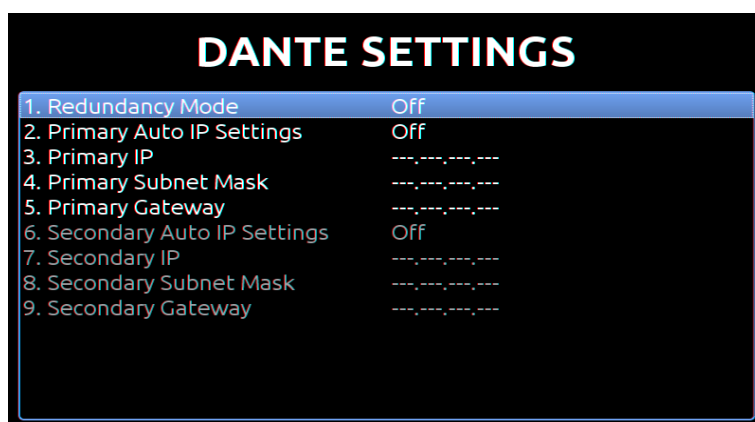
DANTE SETTINGS

| | |
|---|---|
| 1. Redundancy Mode | Off |
| 2. Primary Auto IP Settings | Off |
| 3. Primary IP | ---.---.---.--- |
| 4. Primary Subnet Mask | ---.---.---.--- |
| 5. Primary Gateway | ---.---.---.--- |
| 6. Secondary Auto IP Settings | Off |
| 7. Secondary IP | ---.---.---.--- |
| 8. Secondary Subnet Mask | ---.---.---.--- |
| 9. Secondary Gateway | ---.---.---.--- |